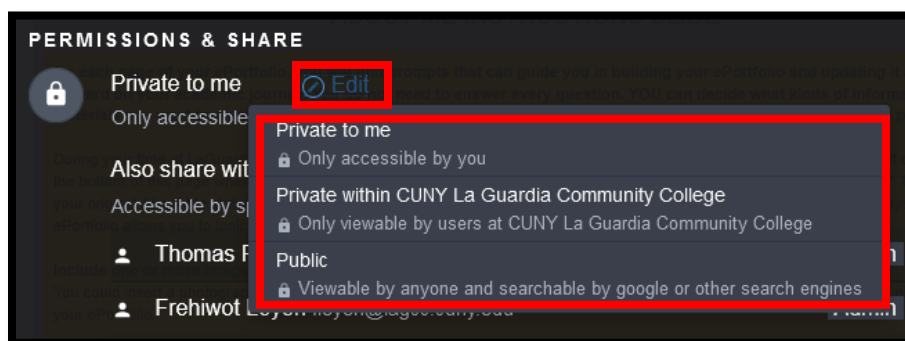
PERMISSIONS & SHARE

Private to me
Edit

Only accessible

Also share wit

Accessible by sp

Thomas F

Frehiwot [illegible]

Private to me
Only accessible by you

Private within CUNY La Guardia Community College
Only viewable by users at CUNY La Guardia Community College

Public
Viewable by anyone and searchable by google or other search engines